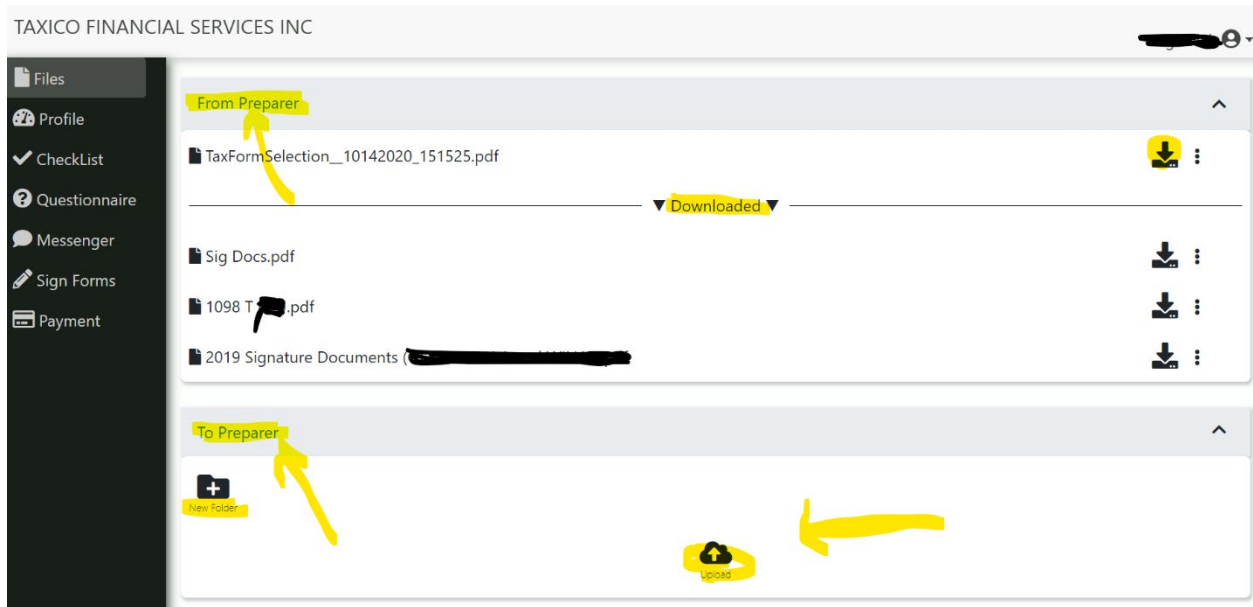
TAXICO FINANCIAL SERVICES INC

Files
Profile
CheckList
Questionnaire
Messenger
Sign Forms
Payment

From Preparer

TaxFormSelection__10142020_151525.pdf

▼ Downloaded ▼

Sig Docs.pdf

1098 T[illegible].pdf

2019 Signature Documents ([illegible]

To Preparer

New Folder

Upload